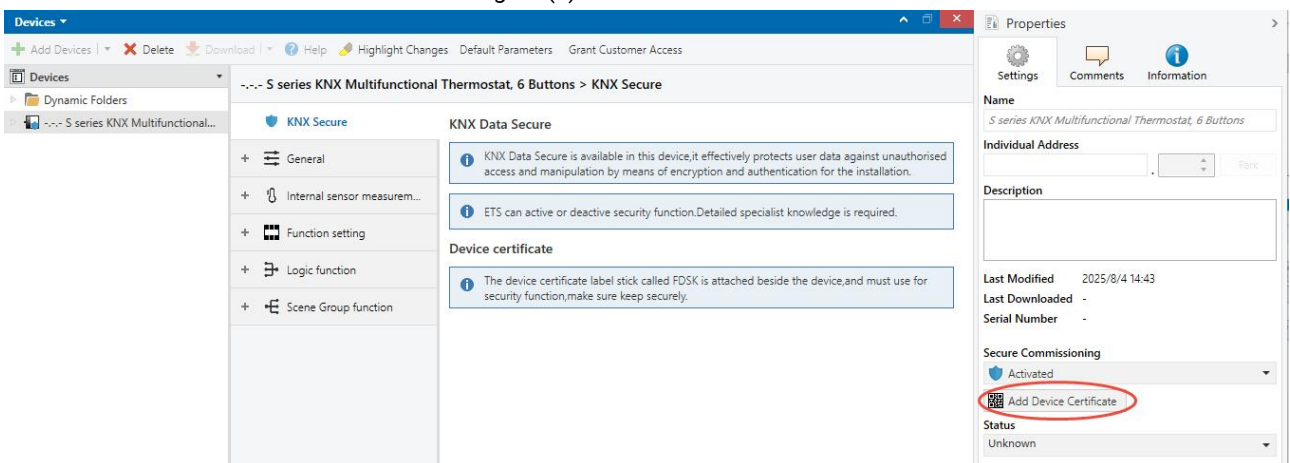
Devices ▾

Add Devices | ▾ Delete Download | ▾ Help Highlight Changes Default Parameters Grant Customer Access

Devices

Dynamic Folders

-.-.- S series KNX Multifunctional...

-.-.- S series KNX Multifunctional Thermostat, 6 Buttons > KNX Secure

KNX Secure

+ General

+ Internal sensor measurem...

+ Function setting

+ Logic function

+ Scene Group function

KNX Data Secure

KNX Data Secure is available in this device,it effectively protects user data against unauthorised access and manipulation by means of encryption and authentication for the installation.

ETS can active or deactive security function.Detailed specialist knowledge is required.

Device certificate

The device certificate label stick called FDSK is attached beside the device,and must use for security function,make sure keep securely.

Properties

Settings Comments Information

Name

S series KNX Multifunctional Thermostat, 6 Buttons

Individual Address

Park

Description

Last Modified 2025/8/4 14:43

Last Downloaded -

Serial Number -

Secure Commissioning

Activated

Add Device Certificate

Status

Unknown